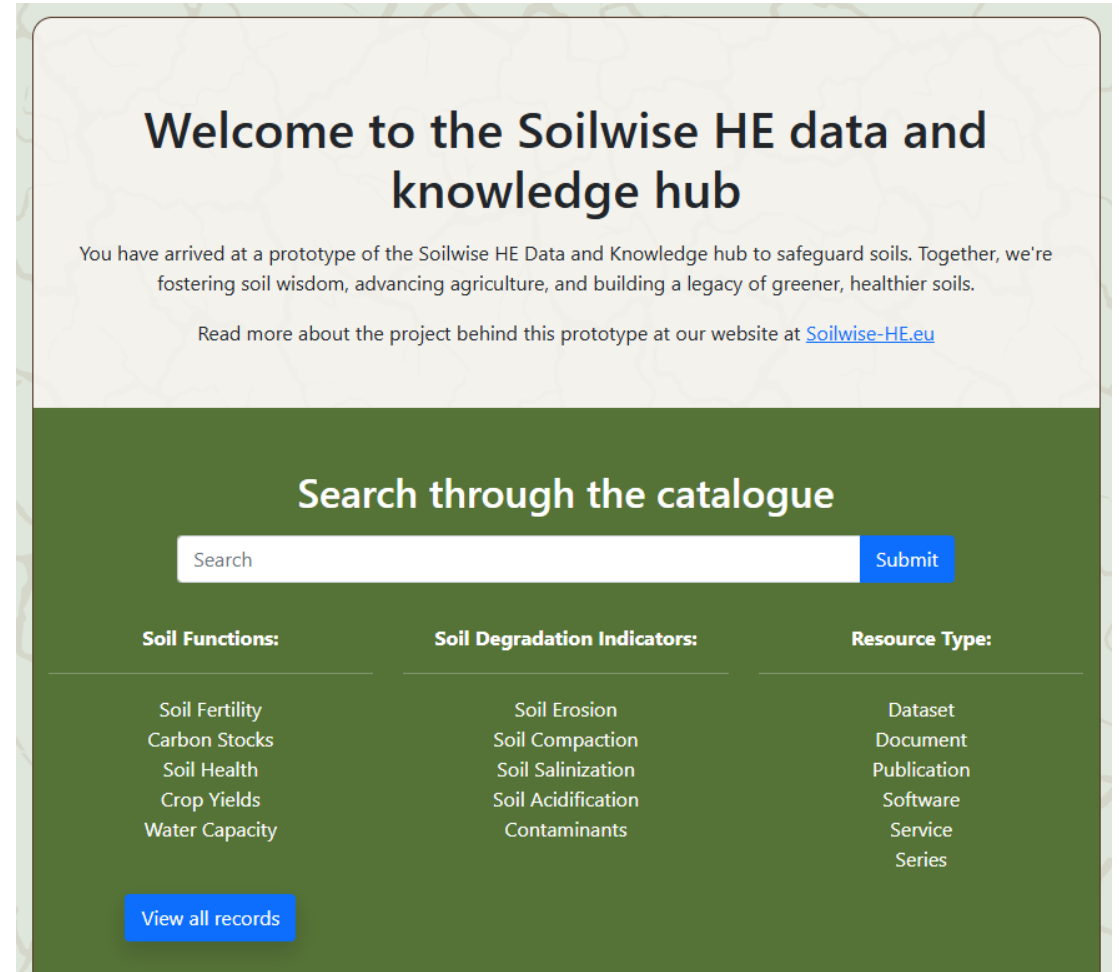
Welcome to the Soilwise HE data and knowledge hub

You have arrived at a prototype of the Soilwise HE Data and Knowledge hub to safeguard soils. Together, we're fostering soil wisdom, advancing agriculture, and building a legacy of greener, healthier soils.

Read more about the project behind this prototype at our website at Soilwise-HE.eu

Search through the catalogue

Search

Submit

Soil Functions:

Soil Fertility
Carbon Stocks
Soil Health
Crop Yields
Water Capacity

Soil Degradation Indicators:

Soil Erosion
Soil Compaction
Soil Salinization
Soil Acidification
Contaminants

Resource Type:

Dataset
Document
Publication
Software
Service
Series

View all records